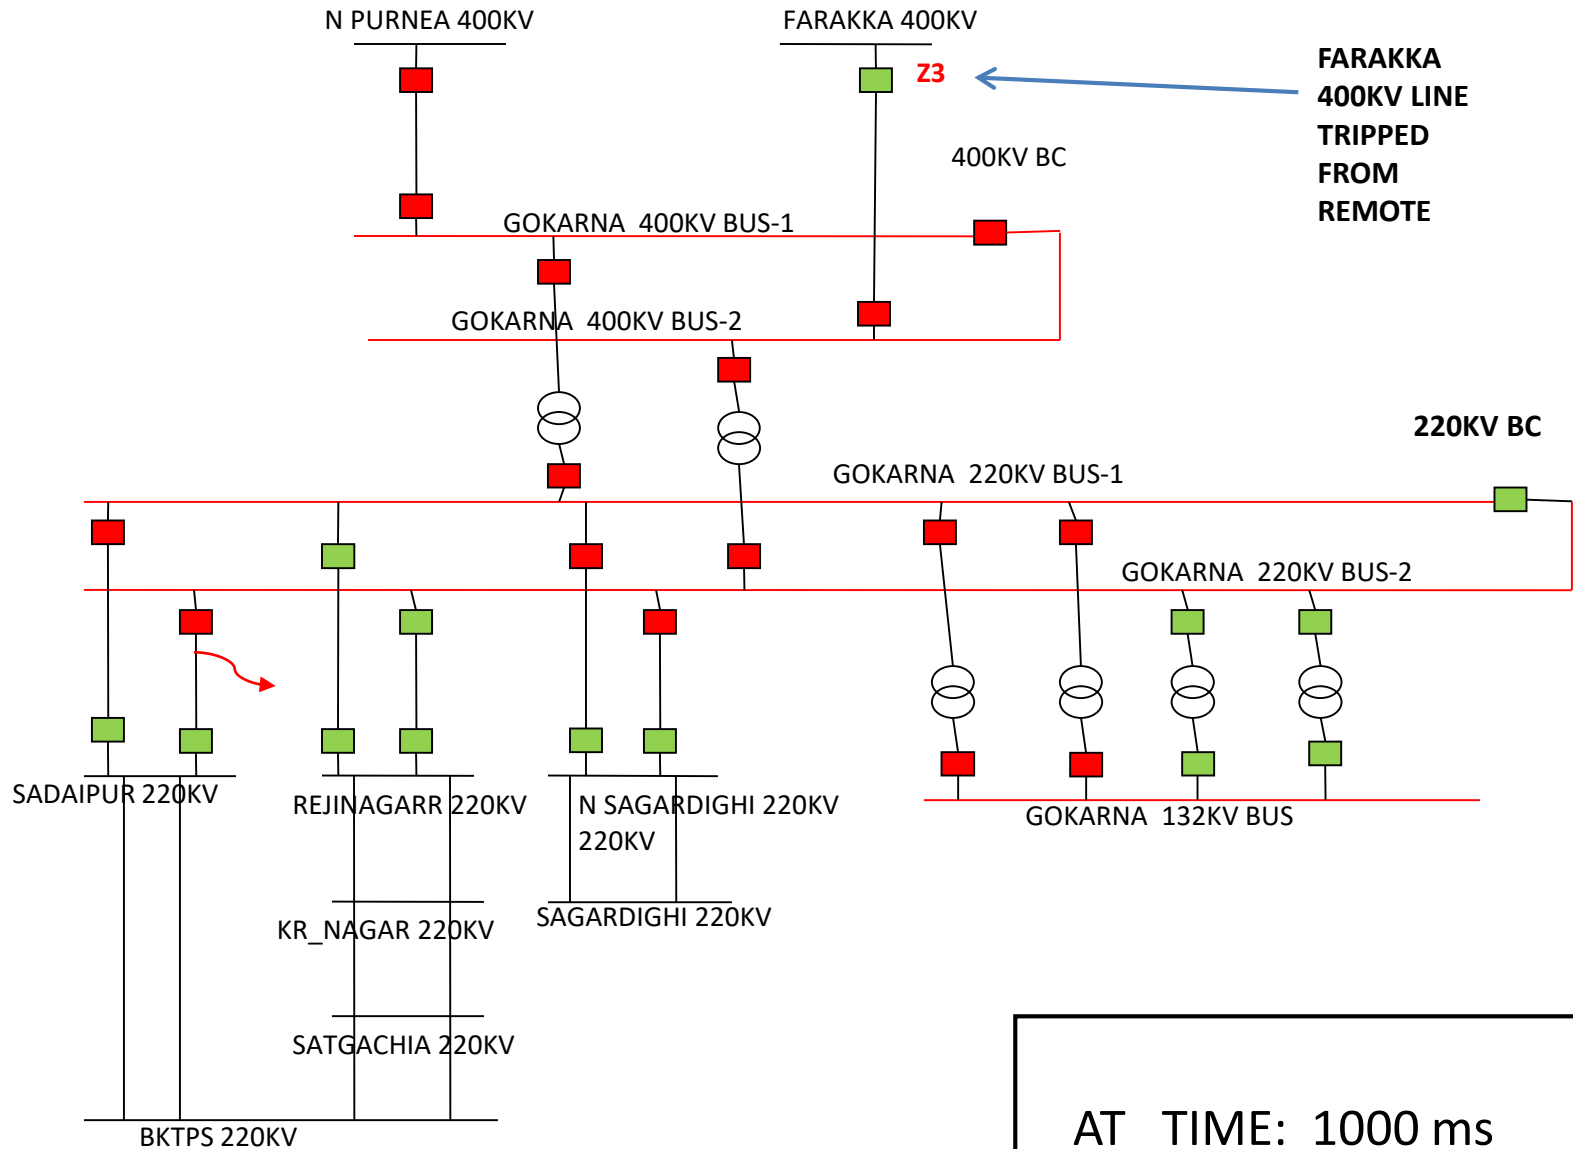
N PURNEA 400KV

FARAKKA 400KV

Z3

FARAKKA 400KV LINE TRIPPED FROM REMOTE

400KV BC

GOKARNA 400KV BUS-1

GOKARNA 400KV BUS-2

220KV BC

GOKARNA 220KV BUS-1

GOKARNA 220KV BUS-2

SADAIPUR 220KV

REJINAGARR 220KV

N SAGARDIGHI 220KV 220KV

GOKARNA 132KV BUS

SAGARDIGHI 220KV

KR_NAGAR 220KV

SATGACHIA 220KV

BKTPS 220KV

AT TIME: 1000 ms